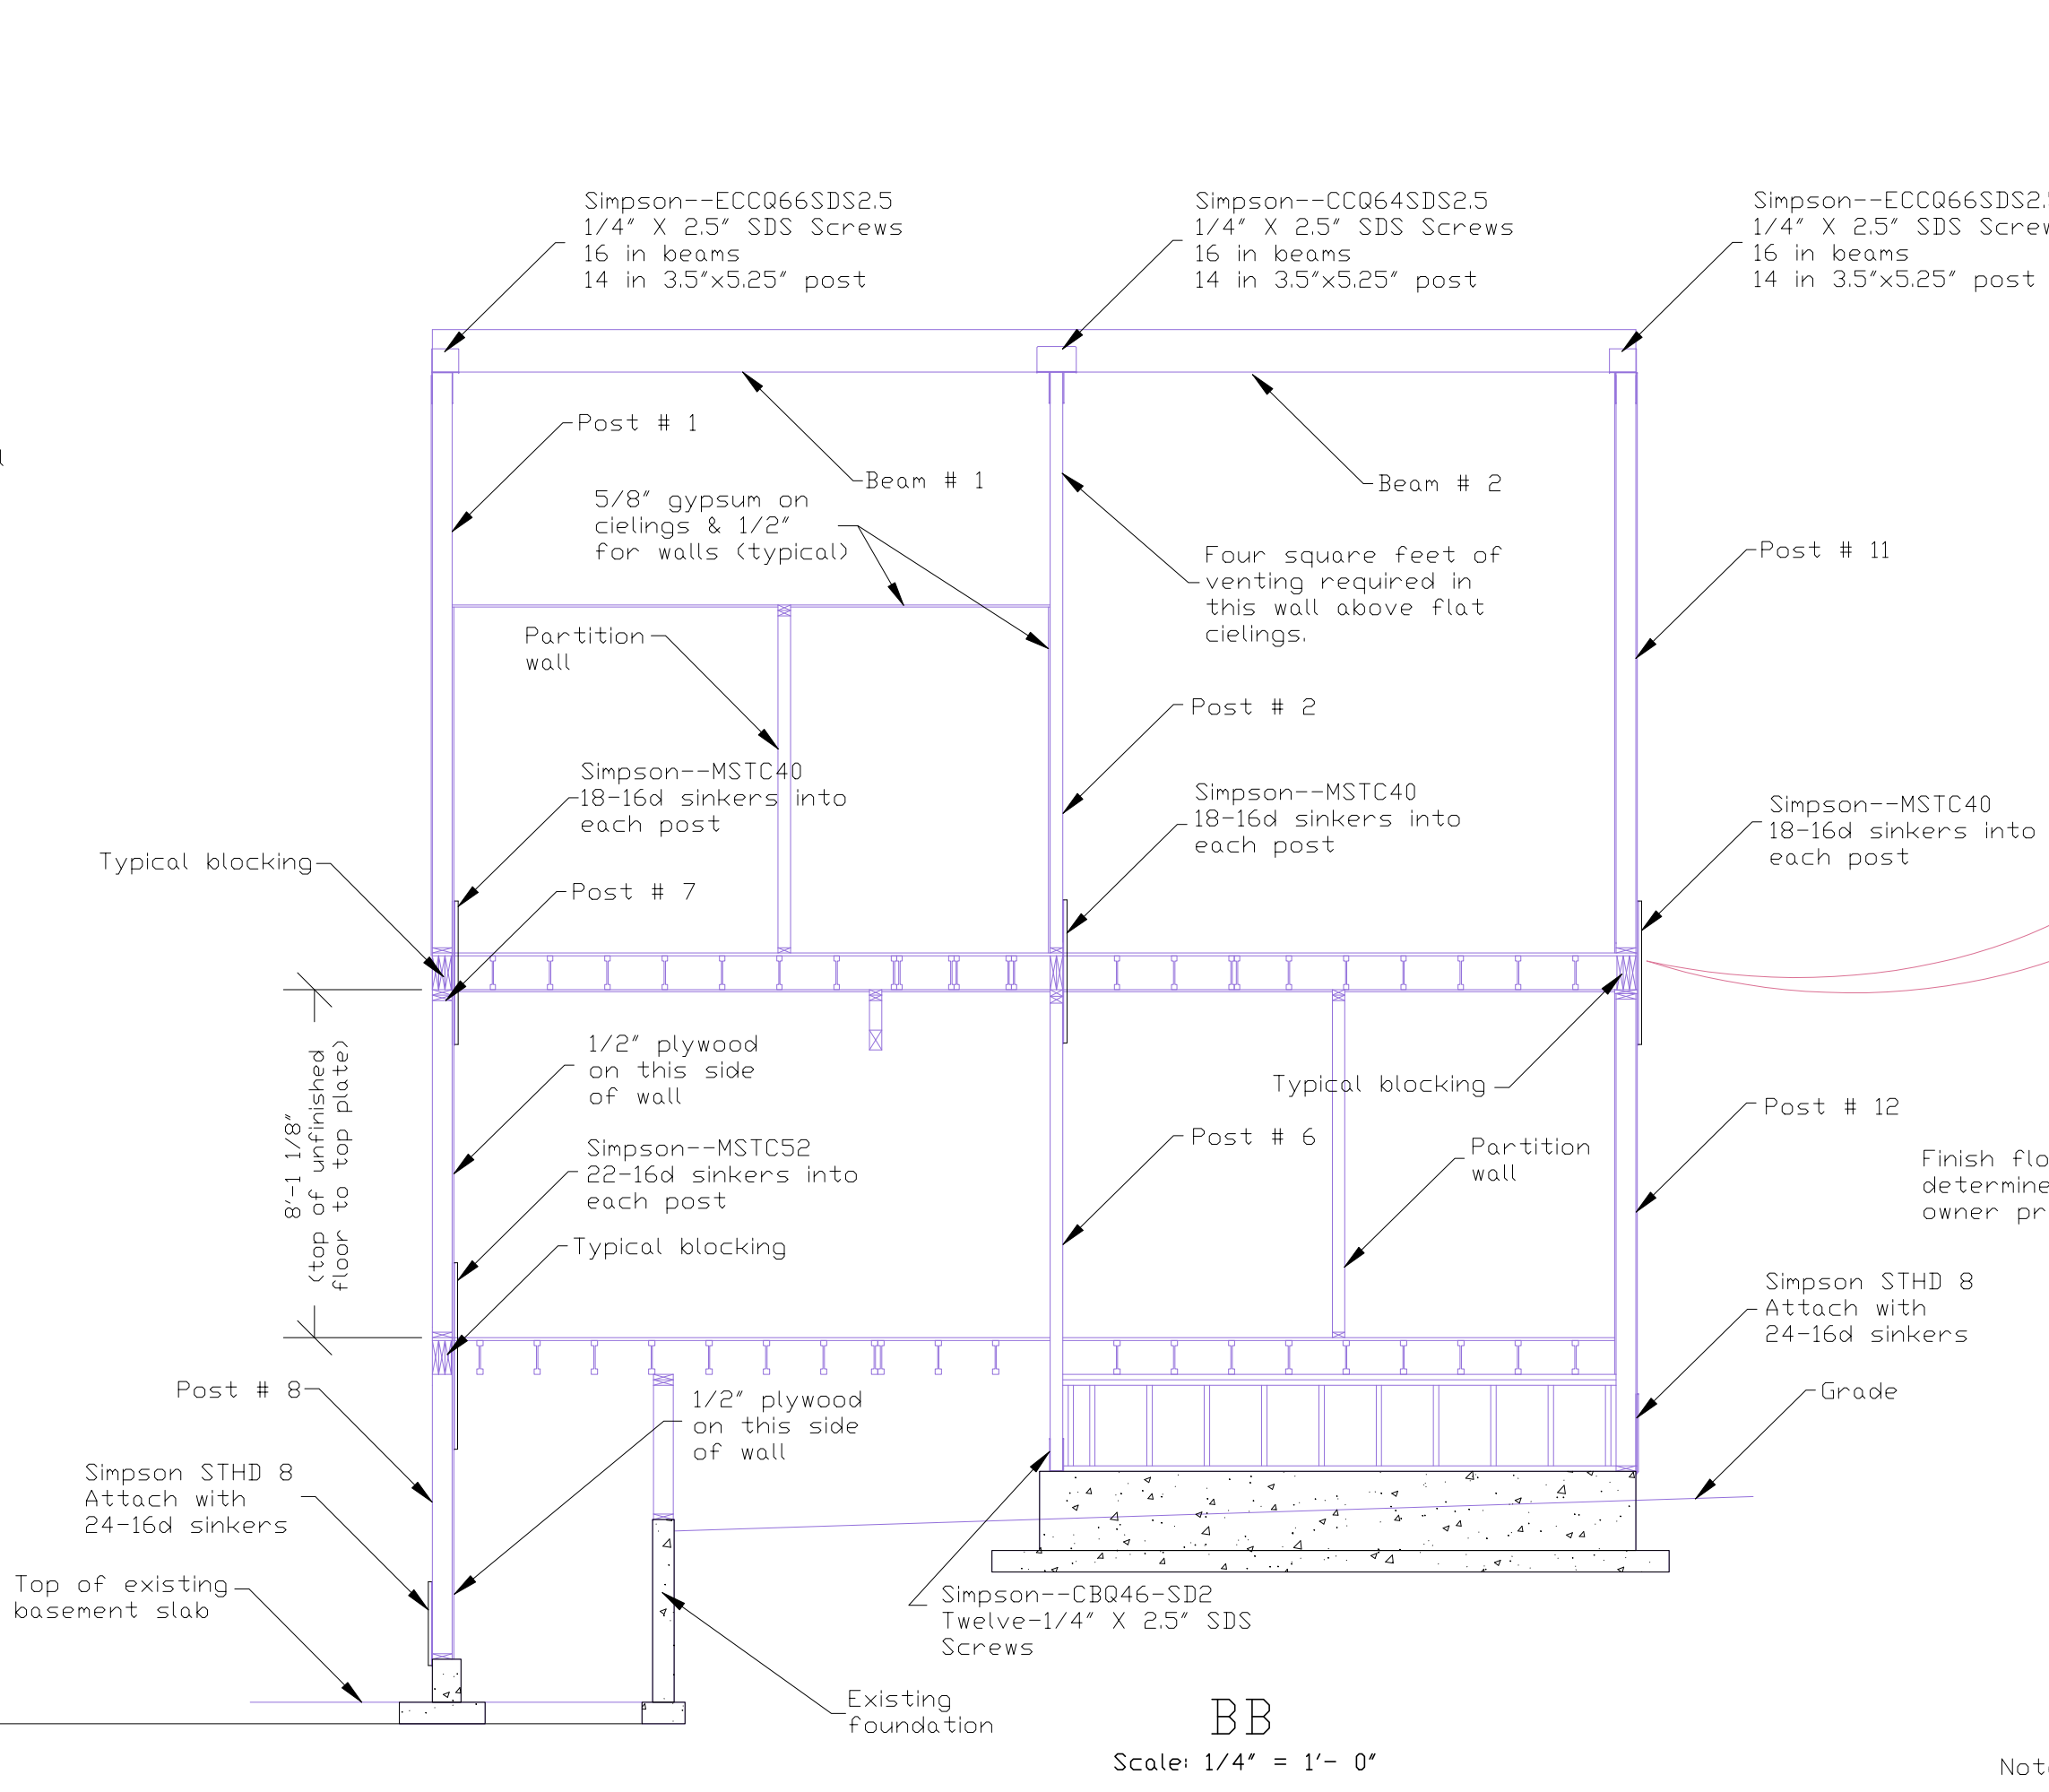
Simpson--ECCQ66SDS2.5
1/4" X 2.5" SDS Screws
16 in beams
14 in 3.5"x5.25" post

Simpson--CCQ64SDS2.5
1/4" X 2.5" SDS Screws
16 in beams
14 in 3.5"x5.25" post

Simpson--ECCQ66SDS2.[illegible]
1/4" X 2.5" SDS Scre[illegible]
16 in beams
14 in 3.5"x5.25" post

Post # 1

Beam # 1

Beam # 2

5/8" gypsum on cielings & 1/2" for walls (typical)

Four square feet of venting required in this wall above flat cielings.

Post # 11

Partition wall

Post # 2

Simpson--MSTC40
18-16d sinkers into each post

Simpson--MSTC40
18-16d sinkers into each post

Simpson--MSTC40
18-16d sinkers into each post

Typical blocking

Post # 7

8'-1 1/8"
(top of unfinished floor to top plate)

1/2" plywood on this side of wall

Typical blocking

Post # 12

Post # 6

Partition wall

Finish flo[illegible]
determine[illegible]
owner pr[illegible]

Simpson--MSTC52
22-16d sinkers into each post

Typical blocking

Simpson STHD 8
Attach with
24-16d sinkers

Post # 8

1/2" plywood on this side of wall

Grade

Simpson STHD 8
Attach with
24-16d sinkers

Top of existing basement slab

Simpson--CBQ46-SD2
Twelve-1/4" X 2.5" SDS Screws

Existing foundation

BB
Scale: 1/4" = 1'- 0"

Not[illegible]